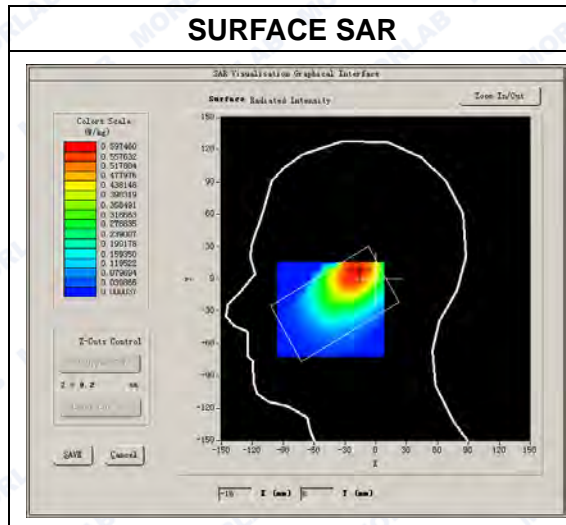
SURFACE SAR

SAR Visualisation Graphical Interface

Surface Radiated Intensity

Zoom In/Out

Colors Scale (W/kg)

0.597460
0.557632
0.517804
0.477976
0.438148
0.398319
0.358491
0.318663
0.278835
0.239007
0.199178
0.159350
0.119522
0.079694
0.039866
0.000037

Z-Cuts Control

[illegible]

Z = 0.2 mm

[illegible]

SAVE

Cancel

150
120
90
60
30
0
-30
-60
-90
-120
-150

Y

-150 -120 -90 -60 -30 0 30 60 90 120 150

X

-18 X (mm) 0 Y (mm)